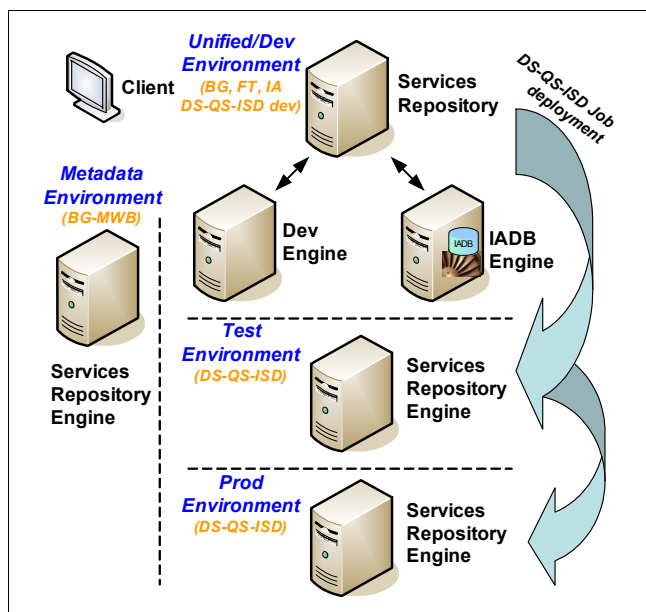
Client

Unified/Dev Environment
(BG, FT, IA DS-QS-ISD dev)

Services Repository

DS-QS-ISD Job deployment

Metadata Environment
(BG-MWB)

Dev Engine

IADB

IADB Engine

Services Repository Engine

Test Environment
(DS-QS-ISD)

Services Repository Engine

Prod Environment
(DS-QS-ISD)

Services Repository Engine